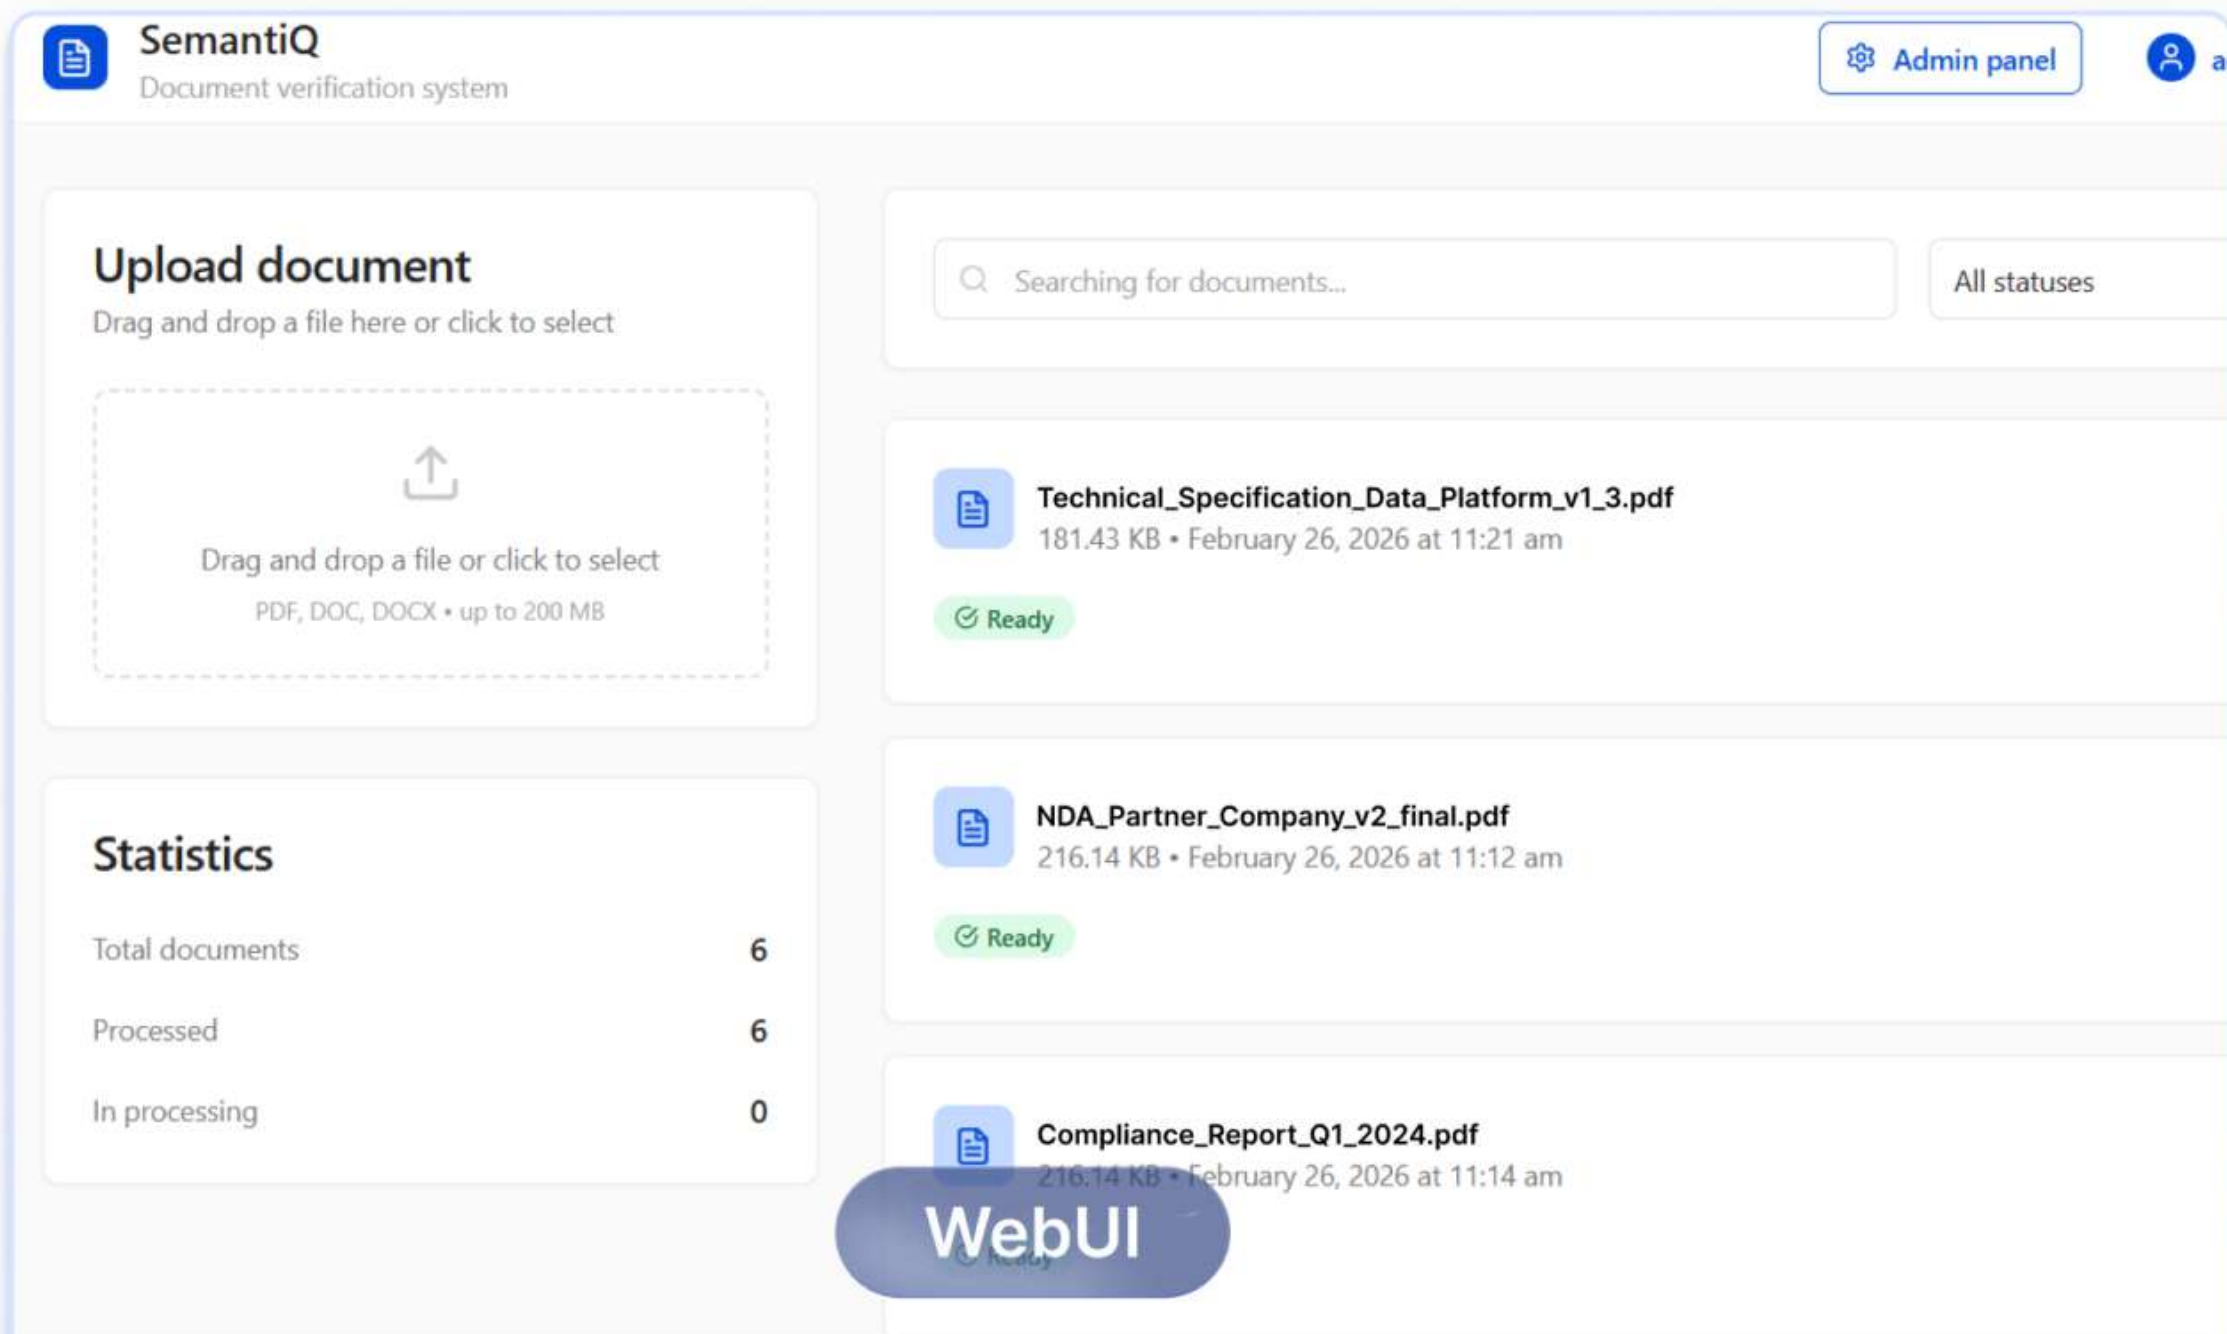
SemantiQ
Document verification system

Admin panel

a

Upload document
Drag and drop a file here or click to select

Drag and drop a file or click to select
PDF, DOC, DOCX • up to 200 MB

Statistics

Total documents 6
Processed 6
In processing 0

Searching for documents...

All statuses

Technical_Specification_Data_Platform_v1_3.pdf
181.43 KB • February 26, 2026 at 11:21 am
Ready

NDA_Partner_Company_v2_final.pdf
216.14 KB • February 26, 2026 at 11:12 am
Ready

Compliance_Report_Q1_2024.pdf
216.14 KB • February 26, 2026 at 11:14 am
Ready

WebUI